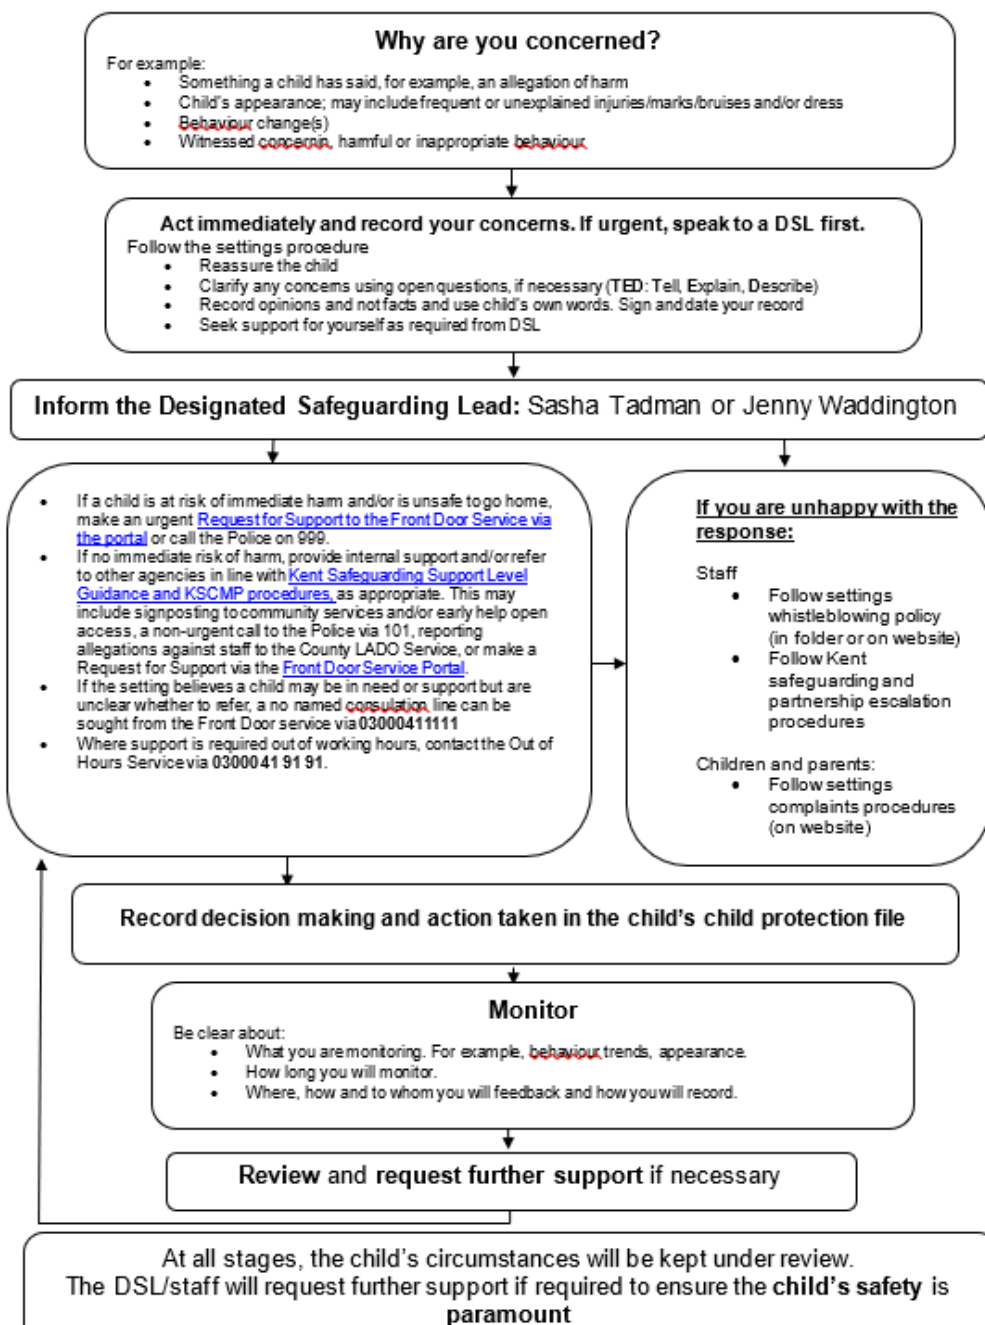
**Why are you concerned?**
For example:
- Something a child has said, for example, an allegation of harm
- Child's appearance; may include frequent or unexplained injuries/marks/bruises and/or dress
- Behaviour change(s)
- Witnessed concernin, harmful or inappropriate behaviour

**Act immediately and record your concerns. If urgent, speak to a DSL first.**
Follow the settings procedure
- Reassure the child
- Clarify any concerns using open questions, if necessary (TED: Tell, Explain, Describe)
- Record opinions and not facts and use child's own words. Sign and date your record
- Seek support for yourself as required from DSL

**Inform the Designated Safeguarding Lead:** Sasha Tadman or Jenny Waddington

- If a child is at risk of immediate harm and/or is unsafe to go home, make an urgent Request for Support to the Front Door Service via the portal or call the Police on 999.
- If no immediate risk of harm, provide internal support and/or refer to other agencies in line with Kent Safeguarding Support Level Guidance and KSCMP procedures, as appropriate. This may include signposting to community services and/or early help open access, a non-urgent call to the Police via 101, reporting allegations against staff to the County LADO Service, or make a Request for Support via the Front Door Service Portal.
- If the setting believes a child may be in need or support but are unclear whether to refer, a no named consulation line can be sought from the Front Door service via **03000411111**
- Where support is required out of working hours, contact the Out of Hours Service via **03000 41 91 91**.

**If you are unhappy with the response:**

Staff
- Follow settings whistleblowing policy (in folder or on website)
- Follow Kent safeguarding and partnership escalation procedures

Children and parents:
- Follow settings complaints procedures (on website)

**Record decision making and action taken in the child's child protection file**

**Monitor**
Be clear about:
- What you are monitoring. For example, behaviour trends, appearance.
- How long you will monitor.
- Where, how and to whom you will feedback and how you will record.

**Review** and **request further support** if necessary

At all stages, the child's circumstances will be kept under review.
The DSL/staff will request further support if required to ensure the **child's safety** is **paramount**